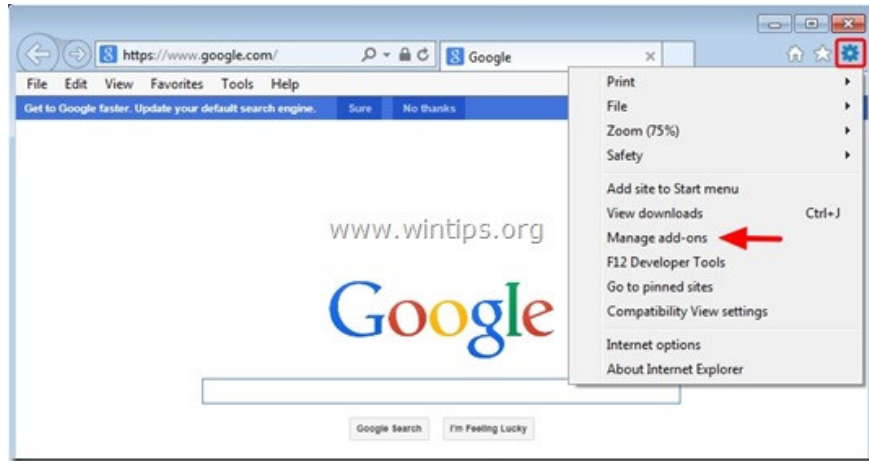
https://www.google.com/

Google

File Edit View Favorites Tools Help

Get to Google faster. Update your default search engine. Sure No thanks

Print
File
Zoom (75%)
Safety
Add site to Start menu
View downloads Ctrl+J
Manage add-ons
F12 Developer Tools
Go to pinned sites
Compatibility View settings
Internet options
About Internet Explorer

www.wintips.org

Google

Google Search I'm Feeling Lucky